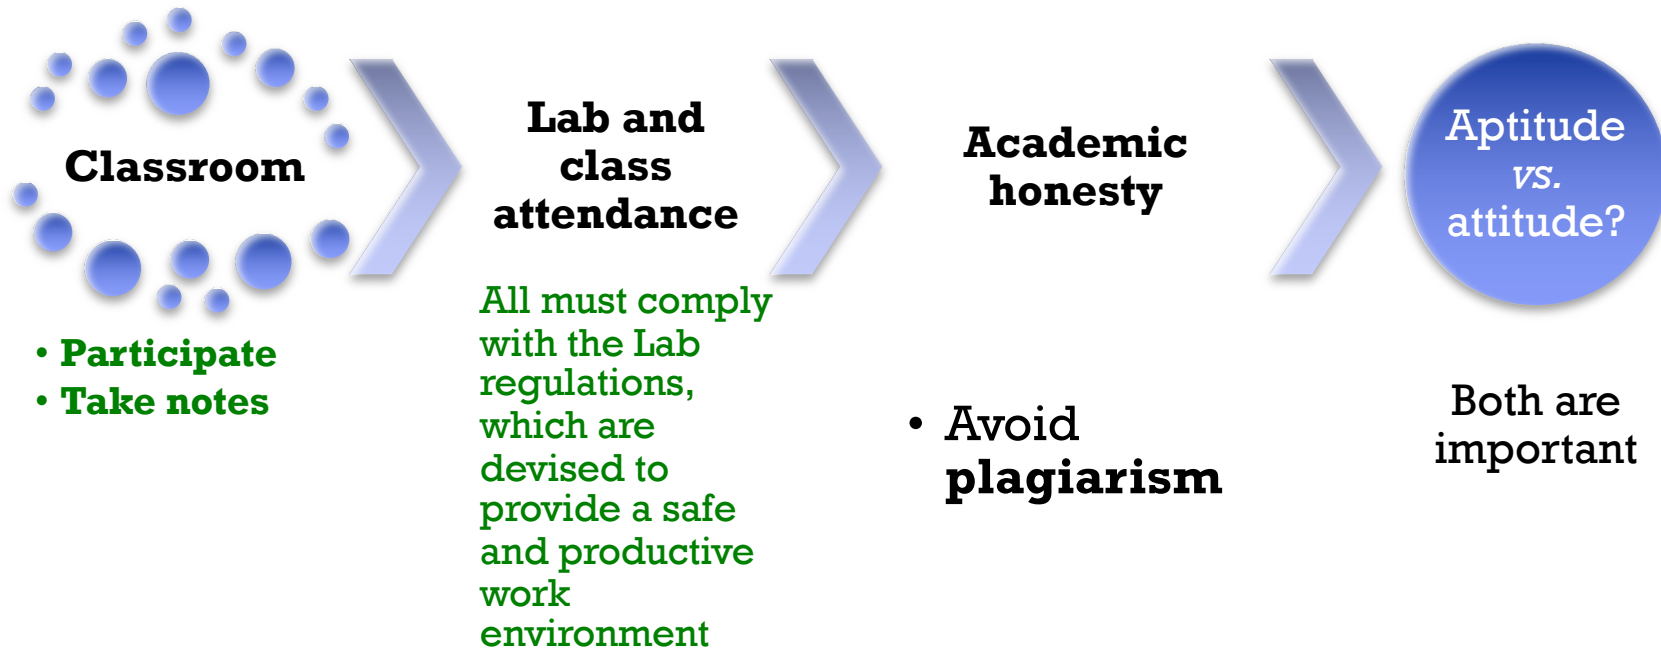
Classroom

• Participate
• Take notes

Lab and class attendance

All must comply with the Lab regulations, which are devised to provide a safe and productive work environment

Academic honesty

• Avoid plagiarism

Aptitude vs. attitude?

Both are important